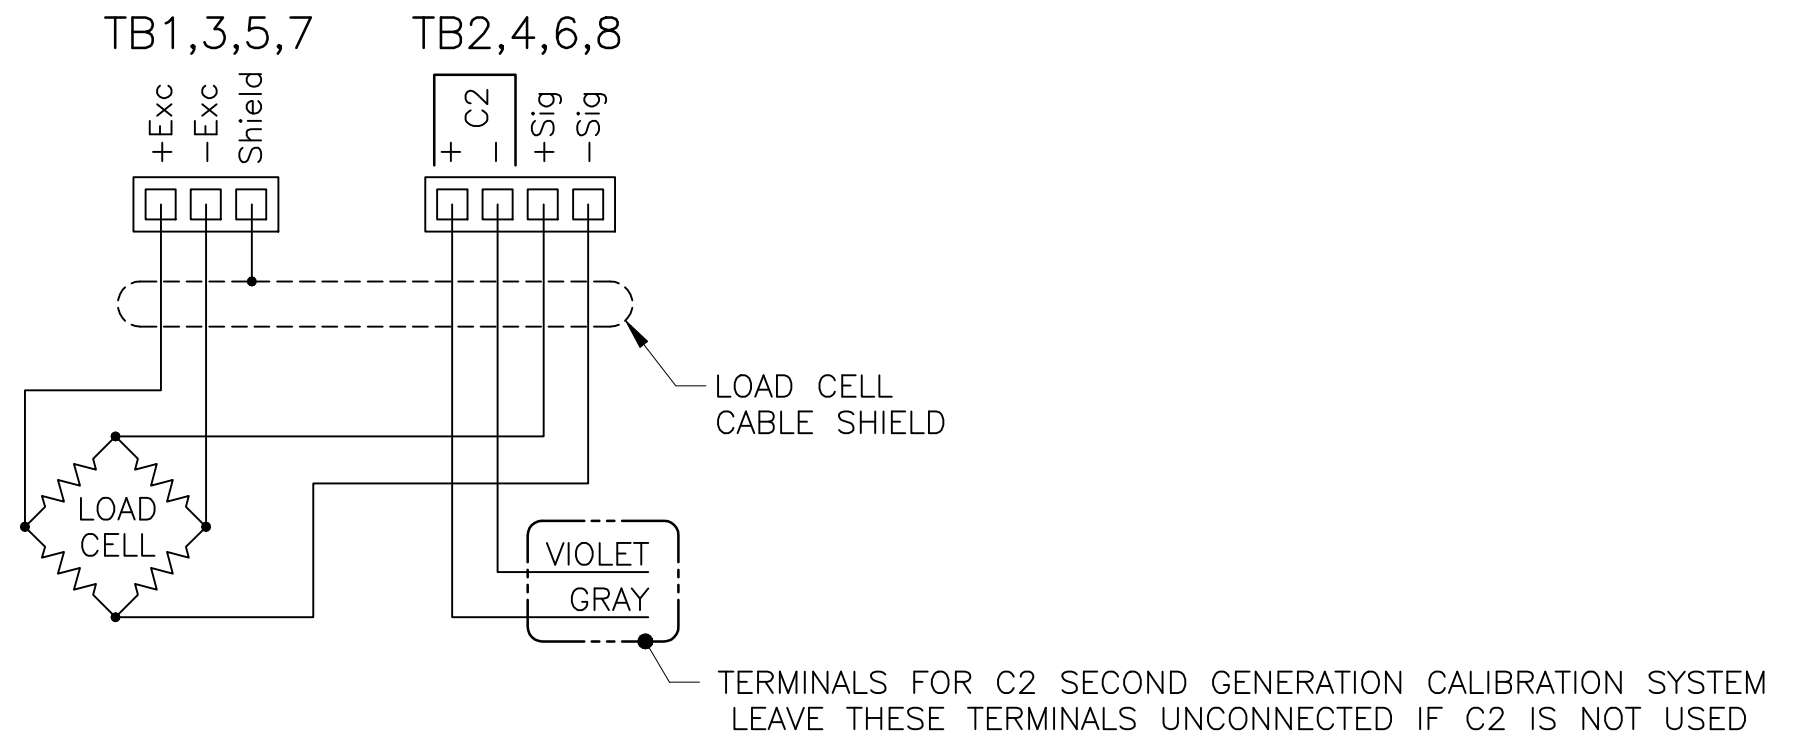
TB1,3,5,7

TB2,4,6,8

+Exc
−Exc
Shield

C2
+
−
+Sig
−Sig

LOAD CELL
CABLE SHIELD

LOAD
CELL

VIOLET
GRAY

TERMINALS FOR C2 SECOND GENERATION CALIBRATION SYSTEM
LEAVE THESE TERMINALS UNCONNECTED IF C2 IS NOT USED